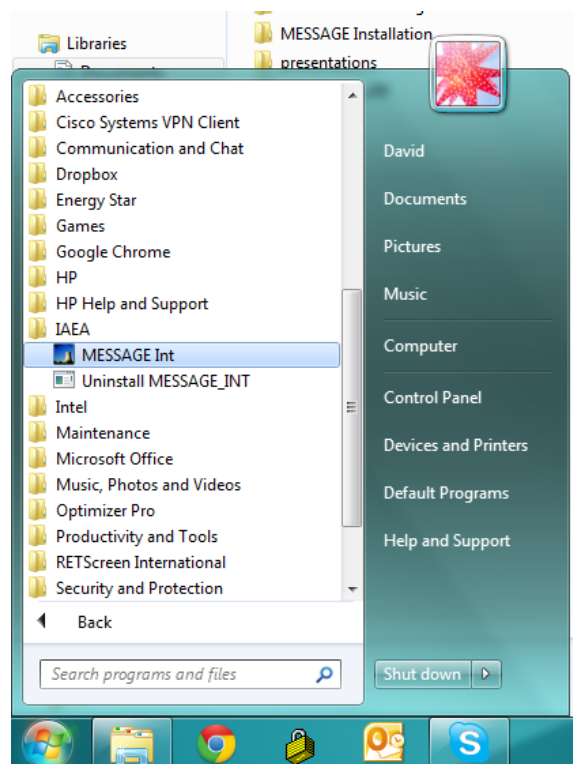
Libraries
MESSAGE Installation
presentations

Accessories
Cisco Systems VPN Client
Communication and Chat
Dropbox
Energy Star
Games
Google Chrome
HP
HP Help and Support
IAEA
MESSAGE Int
Uninstall MESSAGE_INT
Intel
Maintenance
Microsoft Office
Music, Photos and Videos
Optimizer Pro
Productivity and Tools
RETScreen International
Security and Protection

Back

Search programs and files

David
Documents
Pictures
Music
Computer
Control Panel
Devices and Printers
Default Programs
Help and Support

Shut down